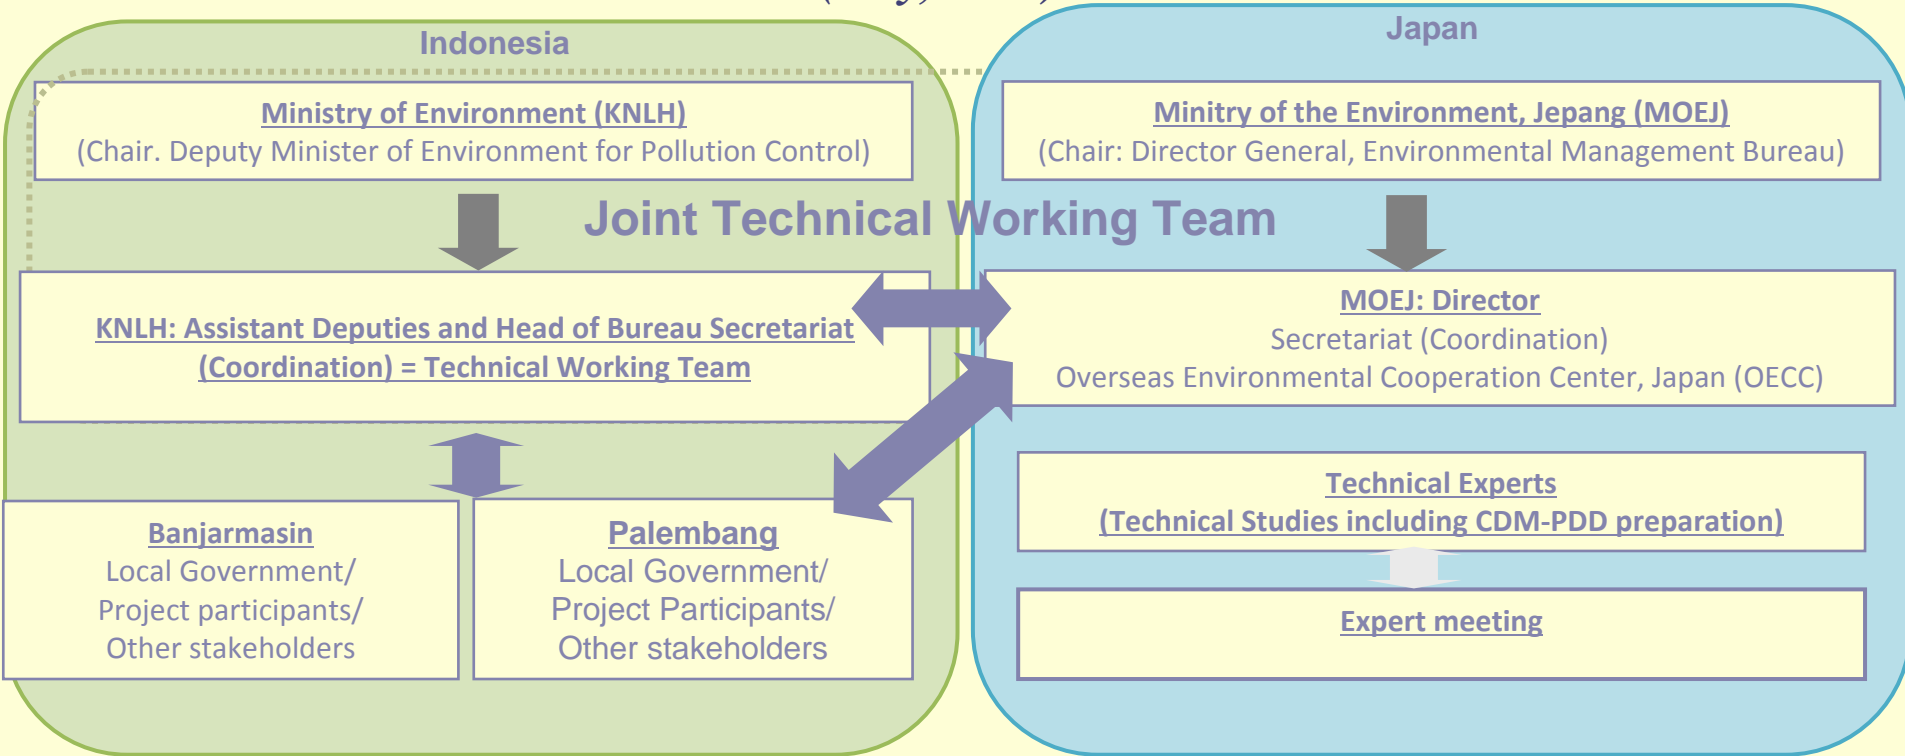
Indonesia

Japan

Ministry of Environment (KNLH)
(Chair. Deputy Minister of Environment for Pollution Control)

Minitry of the Environment, Jepang (MOEJ)
(Chair: Director General, Environmental Management Bureau)

Joint Technical Working Team

KNLH: Assistant Deputies and Head of Bureau Secretariat (Coordination) = Technical Working Team

MOEJ: Director
Secretariat (Coordination)
Overseas Environmental Cooperation Center, Japan (OECC)

Technical Experts
(Technical Studies including CDM-PDD preparation)

Expert meeting

Banjarmasin
Local Government/
Project participants/
Other stakeholders

Palembang
Local Government/
Project Participants/
Other stakeholders